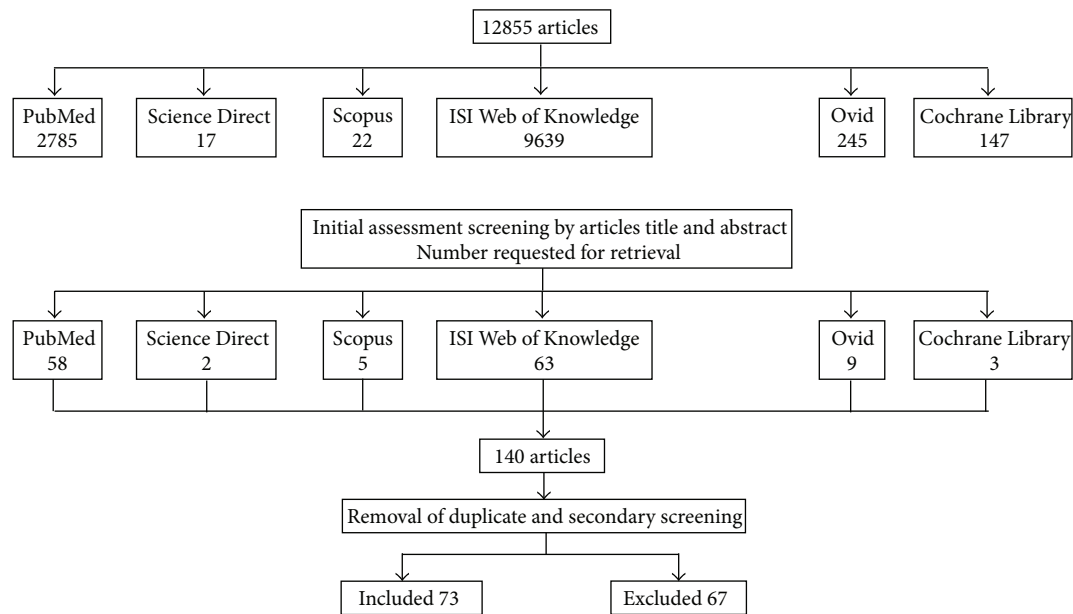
12855 articles

PubMed
2785

Science Direct
17

Scopus
22

ISI Web of Knowledge
9639

Ovid
245

Cochrane Library
147

Initial assessment screening by articles title and abstract
Number requested for retrieval

PubMed
58

Science Direct
2

Scopus
5

ISI Web of Knowledge
63

Ovid
9

Cochrane Library
3

140 articles

Removal of duplicate and secondary screening

Included 73

Excluded 67